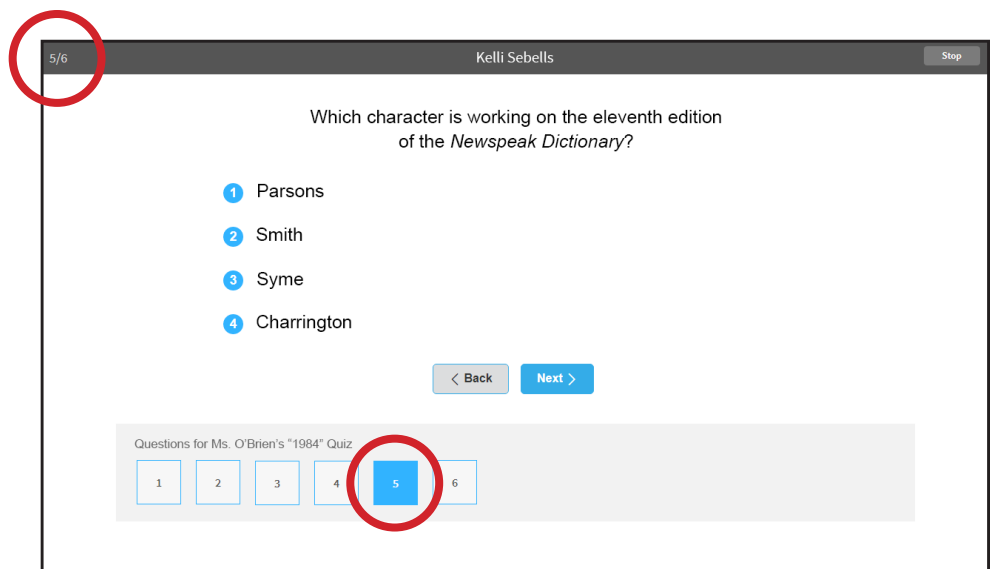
5/6

Kelli Sebells

Stop

Which character is working on the eleventh edition of the *Newspeak Dictionary*?

1 Parsons

2 Smith

3 Syme

4 Charrington

< Back

Next >

Questions for Ms. O'Brien's "1984" Quiz

1 2 3 4 5 6